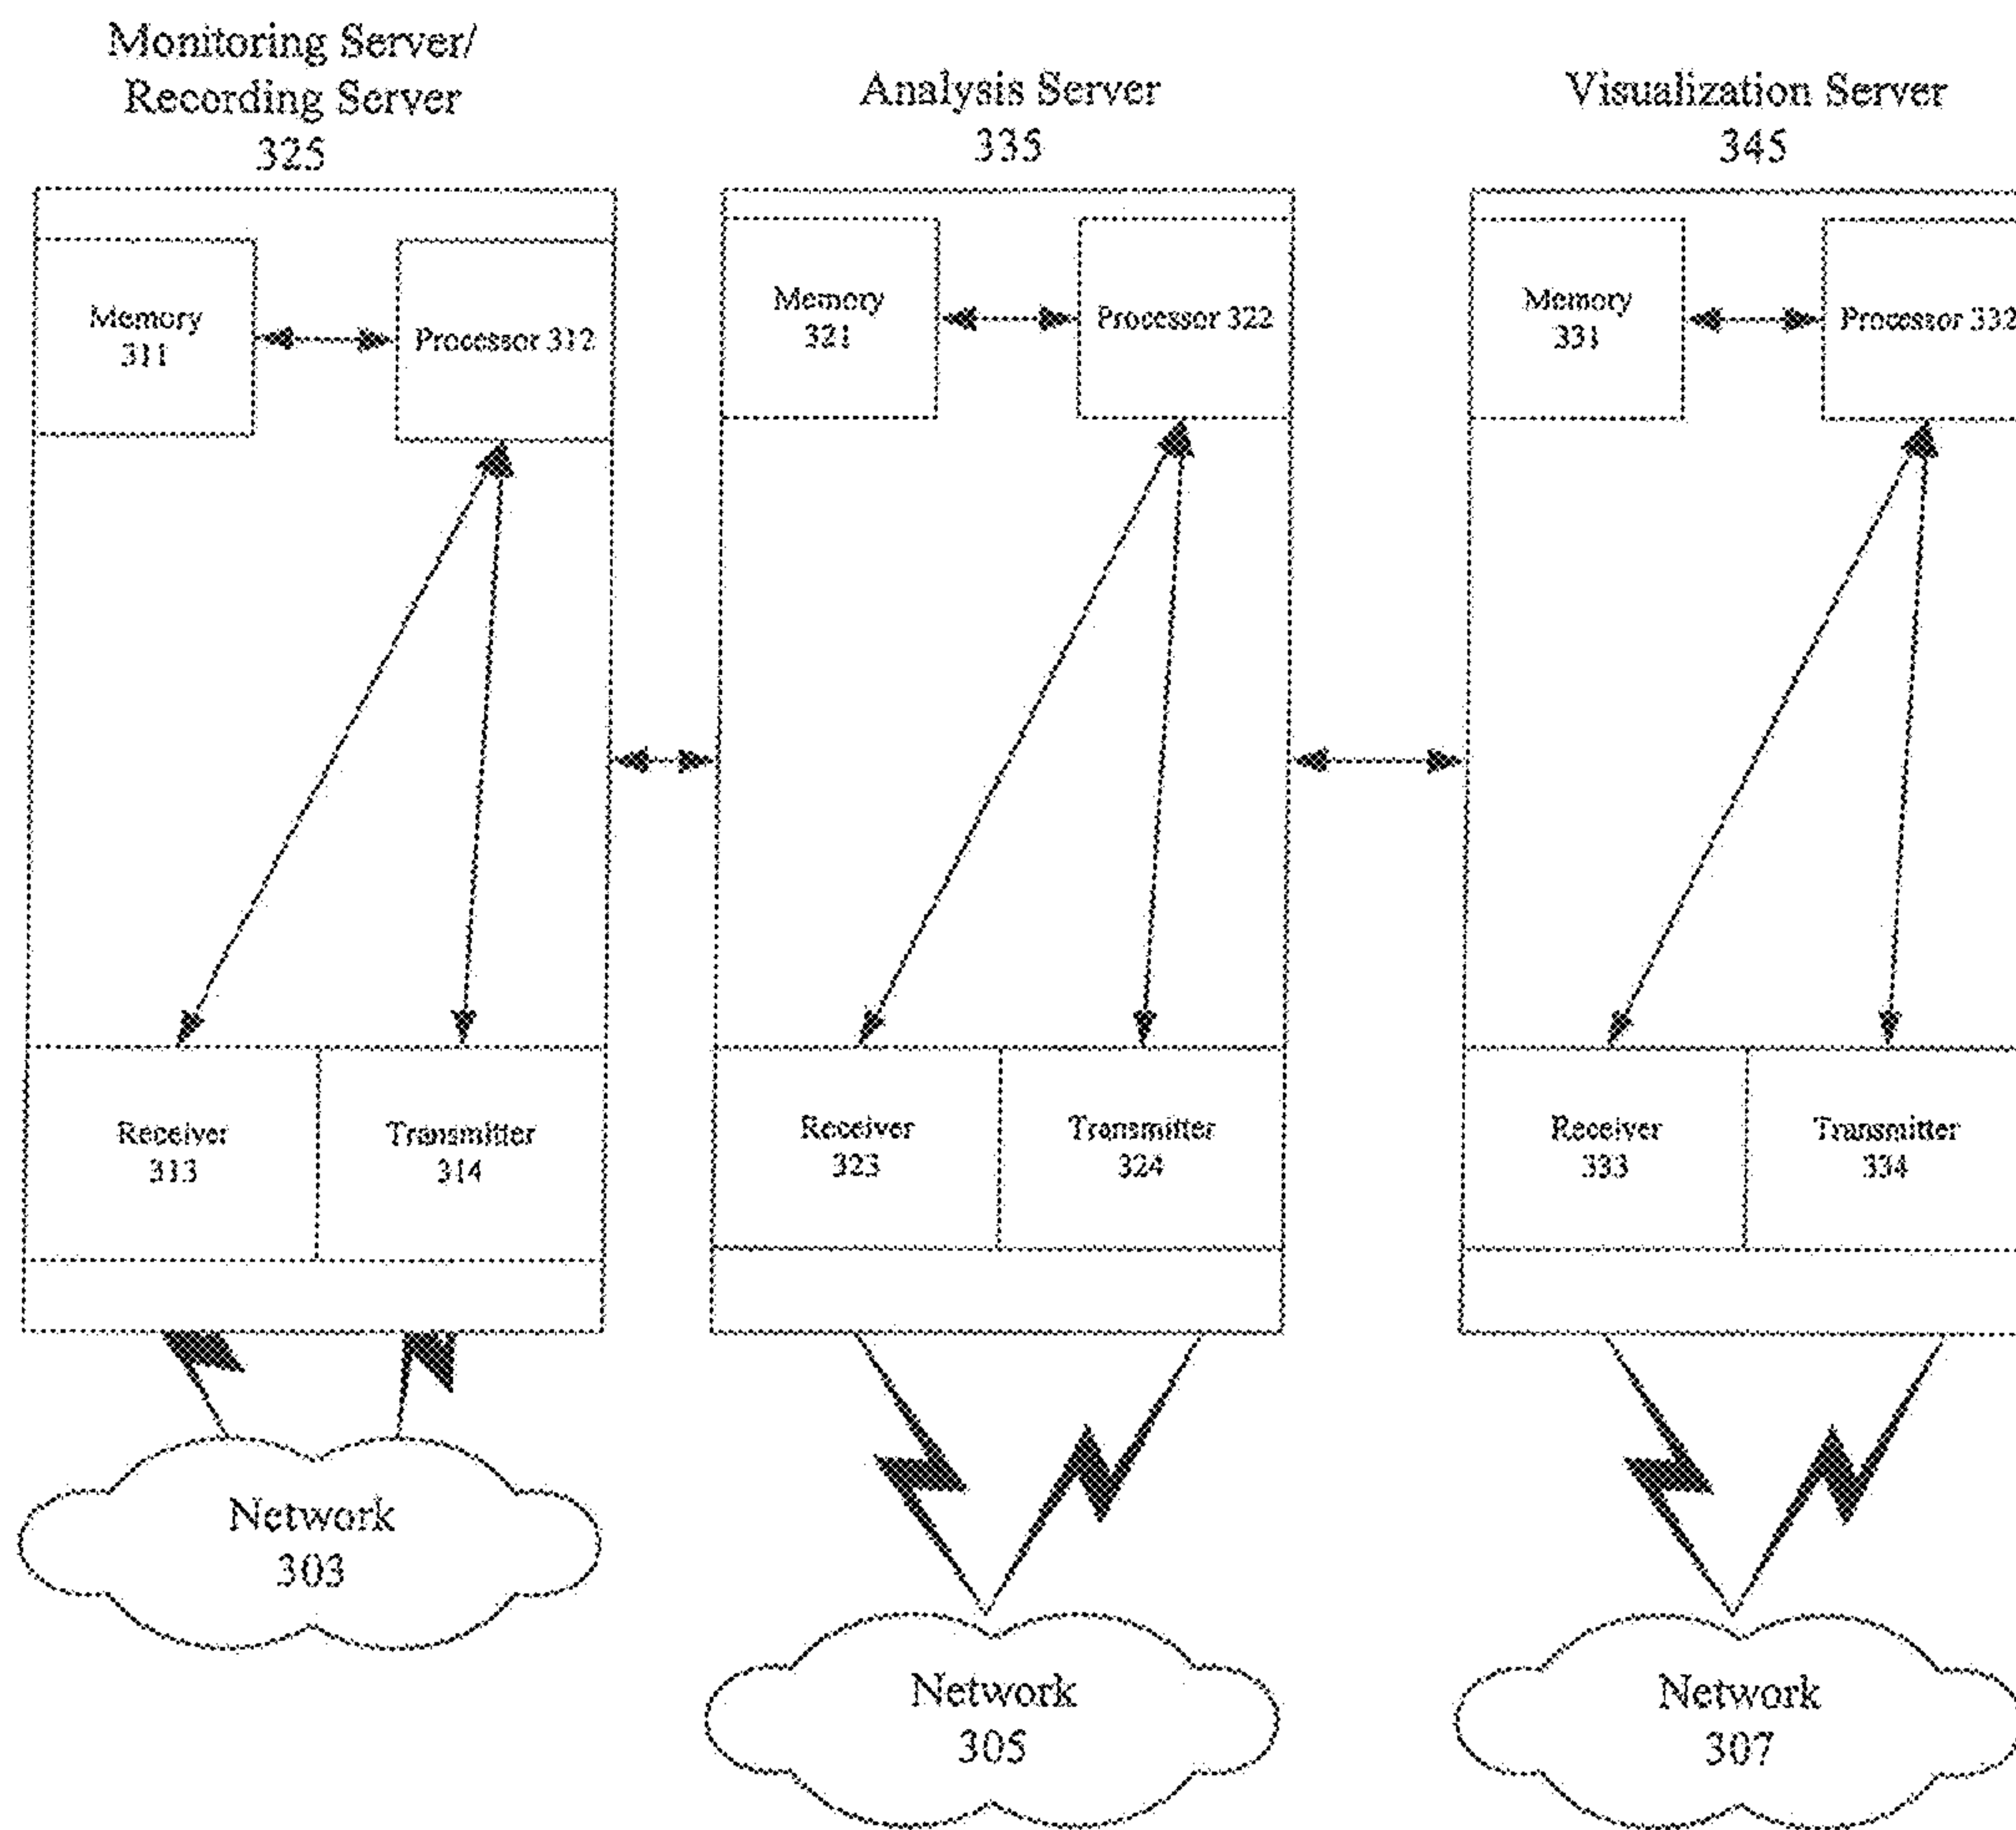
Monitoring Server/
Recording Server
325

Memory
311

Processor 312

Receiver
313

Transmitter
314

Network
303

Analysis Server
335

Memory
321

Processor 322

Receiver
323

Transmitter
324

Network
305

Visualization Server
345

Memory
331

Processor 332

Receiver
333

Transmitter
334

Network
307